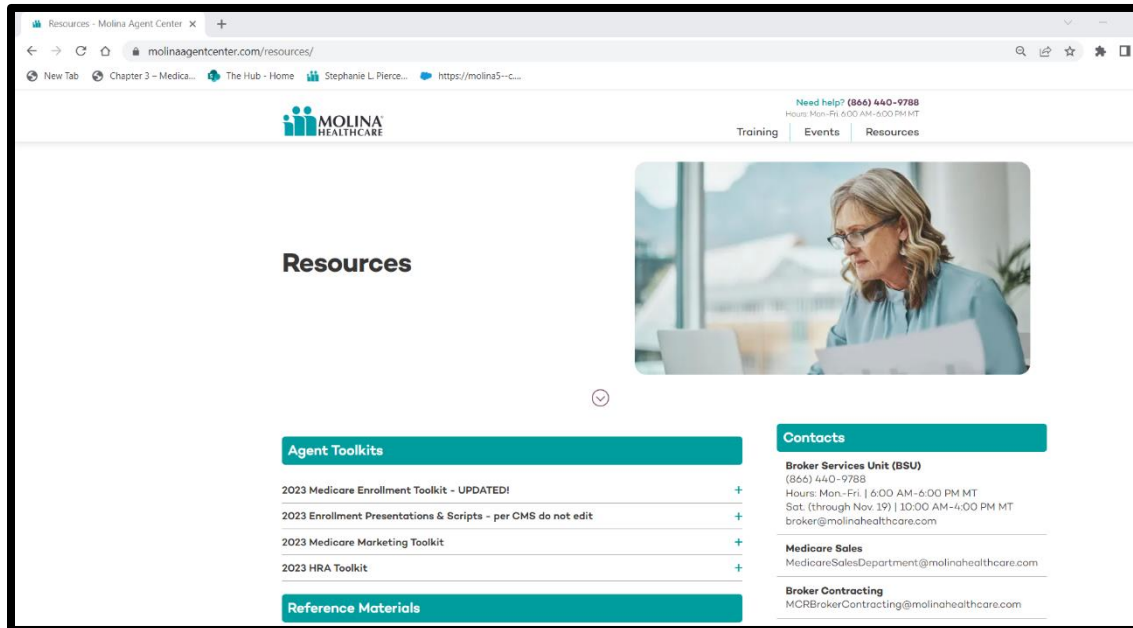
Resources - Molina Agent Center ×

molinaagentcenter.com/resources/

New Tab   Chapter 3 – Medica...   The Hub - Home   Stephanie L. Pierce...   https://molina5--c...

MOLINA HEALTHCARE

Need help? (866) 440-9788
Hours: Mon–Fri 6:00 AM–6:00 PM MT

Training   Events   Resources

Resources

Agent Toolkits

2023 Medicare Enrollment Toolkit - UPDATED! +

2023 Enrollment Presentations & Scripts - per CMS do not edit +

2023 Medicare Marketing Toolkit +

2023 HRA Toolkit +

Reference Materials

Contacts

Broker Services Unit (BSU)
(866) 440-9788
Hours: Mon.-Fri. | 6:00 AM-6:00 PM MT
Sat. (through Nov. 19) | 10:00 AM-4:00 PM MT
broker@molinahealthcare.com

Medicare Sales
MedicareSalesDepartment@molinahealthcare.com

Broker Contracting
MCRBrokerContracting@molinahealthcare.com